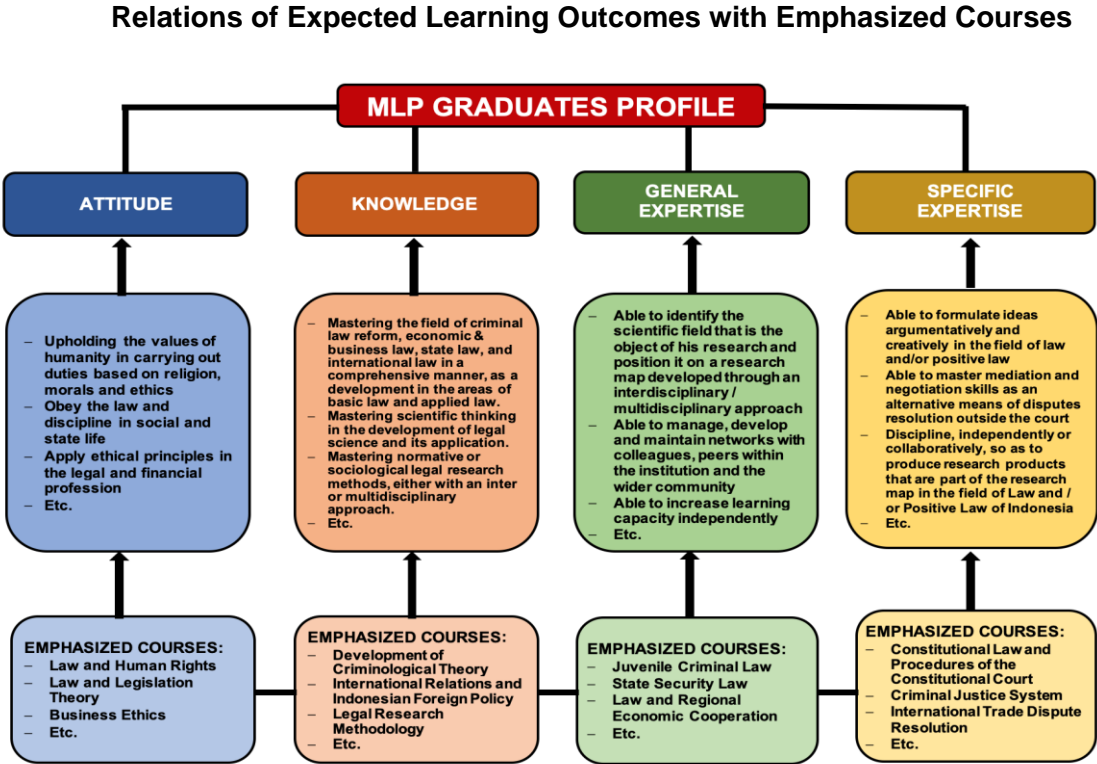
Relations of Expected Learning Outcomes with Emphasized Courses

MLP GRADUATES PROFILE

ATTITUDE

KNOWLEDGE

GENERAL EXPERTISE

SPECIFIC EXPERTISE

– Upholding the values of humanity in carrying out duties based on religion, morals and ethics
– Obey the law and discipline in social and state life
– Apply ethical principles in the legal and financial profession
– Etc.

– Mastering the field of criminal law reform, economic & business law, state law, and international law in a comprehensive manner, as a development in the areas of basic law and applied law.
– Mastering scientific thinking in the development of legal science and its application.
– Mastering normative or sociological legal research methods, either with an inter or multidisciplinary approach.
– Etc.

– Able to identify the scientific field that is the object of his research and position it on a research map developed through an interdisciplinary / multidisciplinary approach
– Able to manage, develop and maintain networks with colleagues, peers within the institution and the wider community
– Able to increase learning capacity independently
– Etc.

– Able to formulate ideas argumentatively and creatively in the field of law and/or positive law
– Able to master mediation and negotiation skills as an alternative means of disputes resolution outside the court
– Discipline, independently or collaboratively, so as to produce research products that are part of the research map in the field of Law and / or Positive Law of Indonesia
– Etc.

EMPHASIZED COURSES:
– Law and Human Rights
– Law and Legislation Theory
– Business Ethics
– Etc.

EMPHASIZED COURSES:
– Development of Criminological Theory
– International Relations and Indonesian Foreign Policy
– Legal Research Methodology
– Etc.

EMPHASIZED COURSES:
– Juvenile Criminal Law
– State Security Law
– Law and Regional Economic Cooperation
– Etc.

EMPHASIZED COURSES:
– Constitutional Law and Procedures of the Constitutional Court
– Criminal Justice System
– International Trade Dispute Resolution
– Etc.